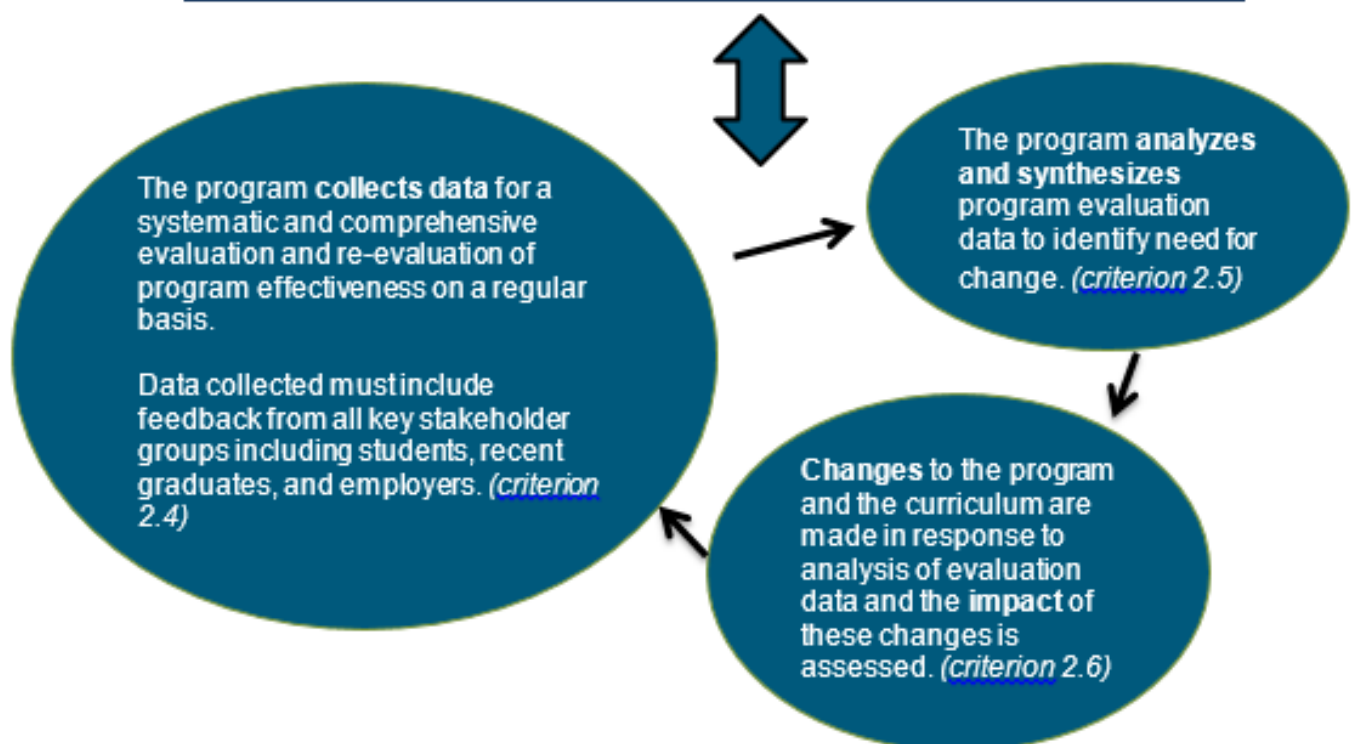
The program collects data for a systematic and comprehensive evaluation and re-evaluation of program effectiveness on a regular basis.

Data collected must include feedback from all key stakeholder groups including students, recent graduates, and employers. (criterion 2.4)

The program analyzes and synthesizes program evaluation data to identify need for change. (criterion 2.5)

Changes to the program and the curriculum are made in response to analysis of evaluation data and the impact of these changes is assessed. (criterion 2.6)